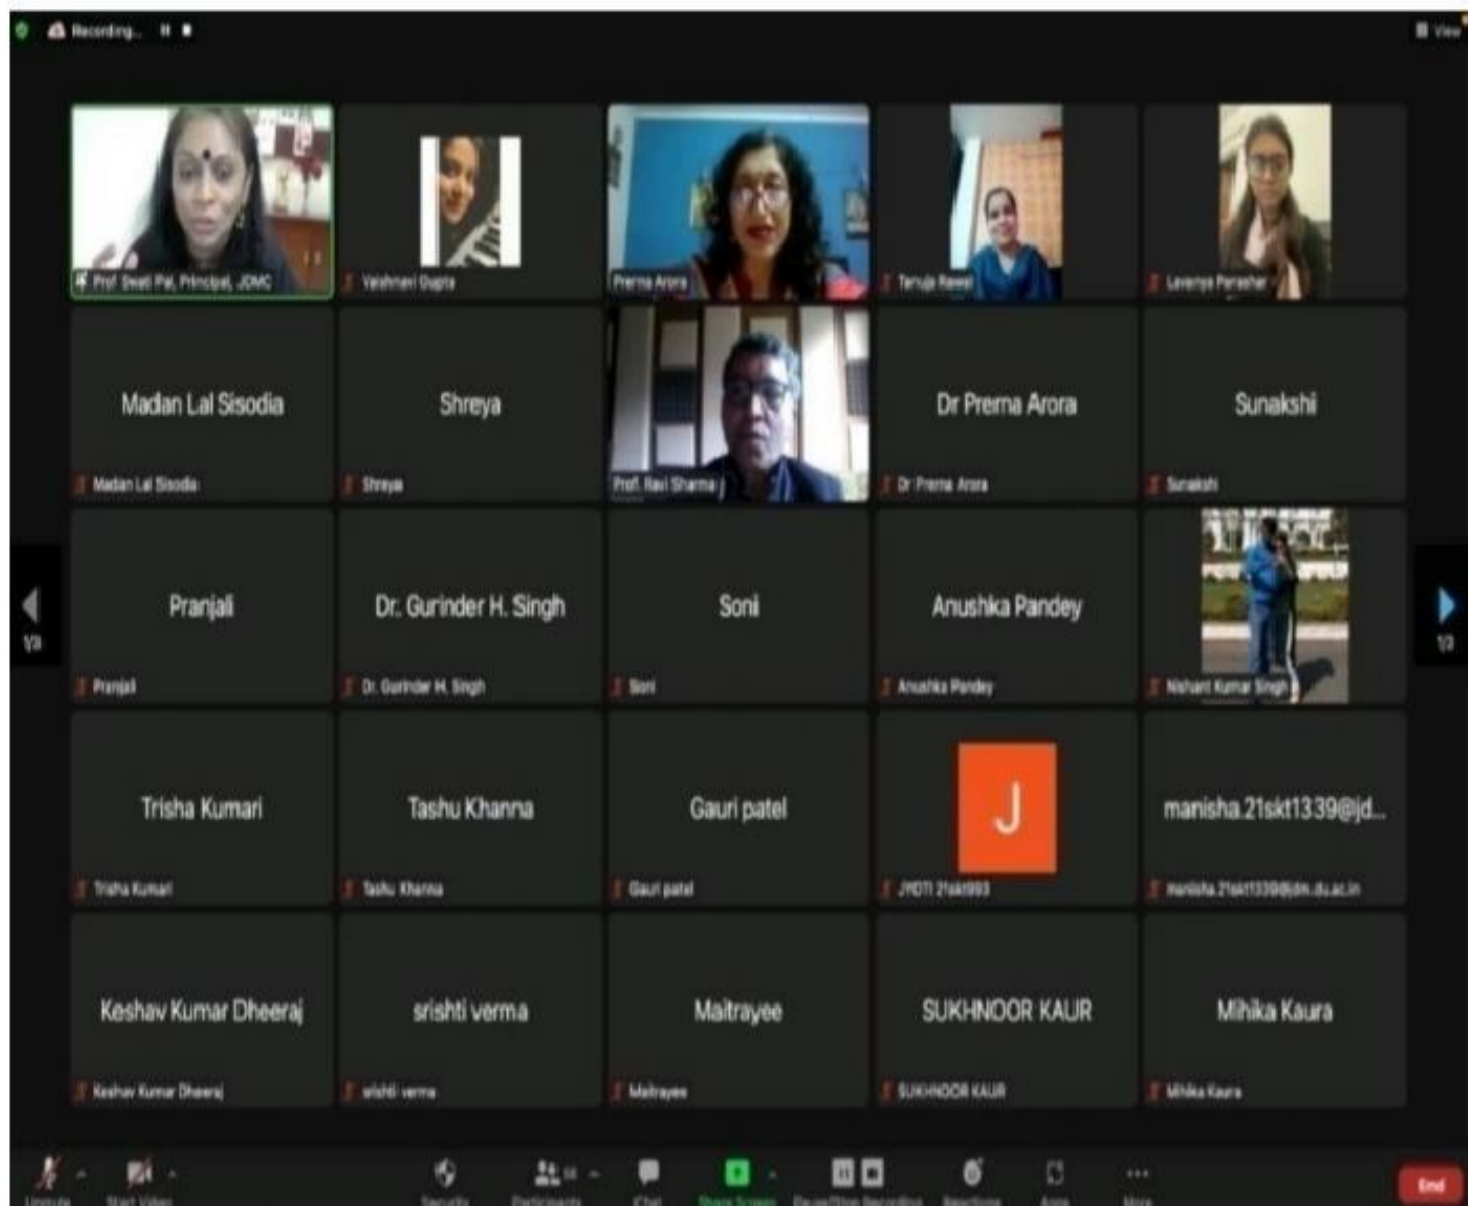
Recording...

View

Prof. Swati Pal, Principal, JDMC

Vaishnavi Gupta

Prerna Arora

Tanuja Rawat

Lavanya Parashar

Madan Lal Sisodia

Madan Lal Sisodia

Shreya

Shreya

Prof. Ravi Sharma

Dr Prerna Arora

Dr Prerna Arora

Sunakshi

Sunakshi

1/3

Pranjali

Pranjali

Dr. Gurinder H. Singh

Dr. Gurinder H. Singh

Soni

Soni

Anushka Pandey

Anushka Pandey

Nishant Kumar Singh

1/3

Trisha Kumari

Trisha Kumari

Tashu Khanna

Tashu Khanna

Gauri patel

Gauri patel

J

JYOTI 21skt993

manisha.21skt1339@jd...

manisha.21skt1339@jdm.du.ac.in

Keshav Kumar Dheeraj

Keshav Kumar Dheeraj

srishti verma

srishti verma

Maitrayee

Maitrayee

SUKHNOOR KAUR

SUKHNOOR KAUR

Mihika Kaura

Mihika Kaura

Unmute

Start Video

Security

Participants

Chat

Share Screen

Pause/Stop Recording

Reactions

Apps

More

End